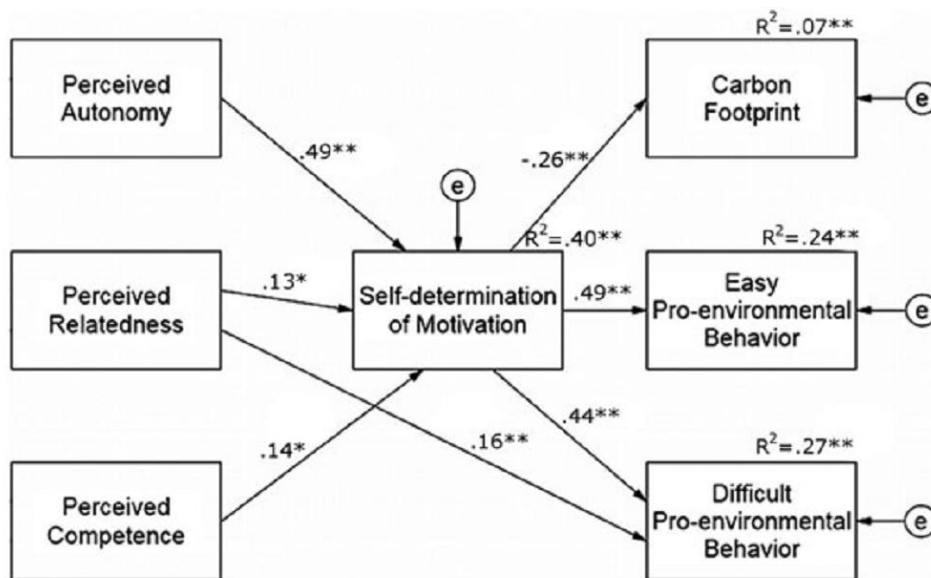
Perceived Autonomy

.49**

Perceived Relatedness

.13*

Perceived Competence

.14*

e

Self-determination of Motivation

$R^2$=.40**

-.26**

.49**

.44**

.16**

$R^2$=.07**

Carbon Footprint

e

$R^2$=.24**

Easy Pro-environmental Behavior

e

$R^2$=.27**

Difficult Pro-environmental Behavior

e